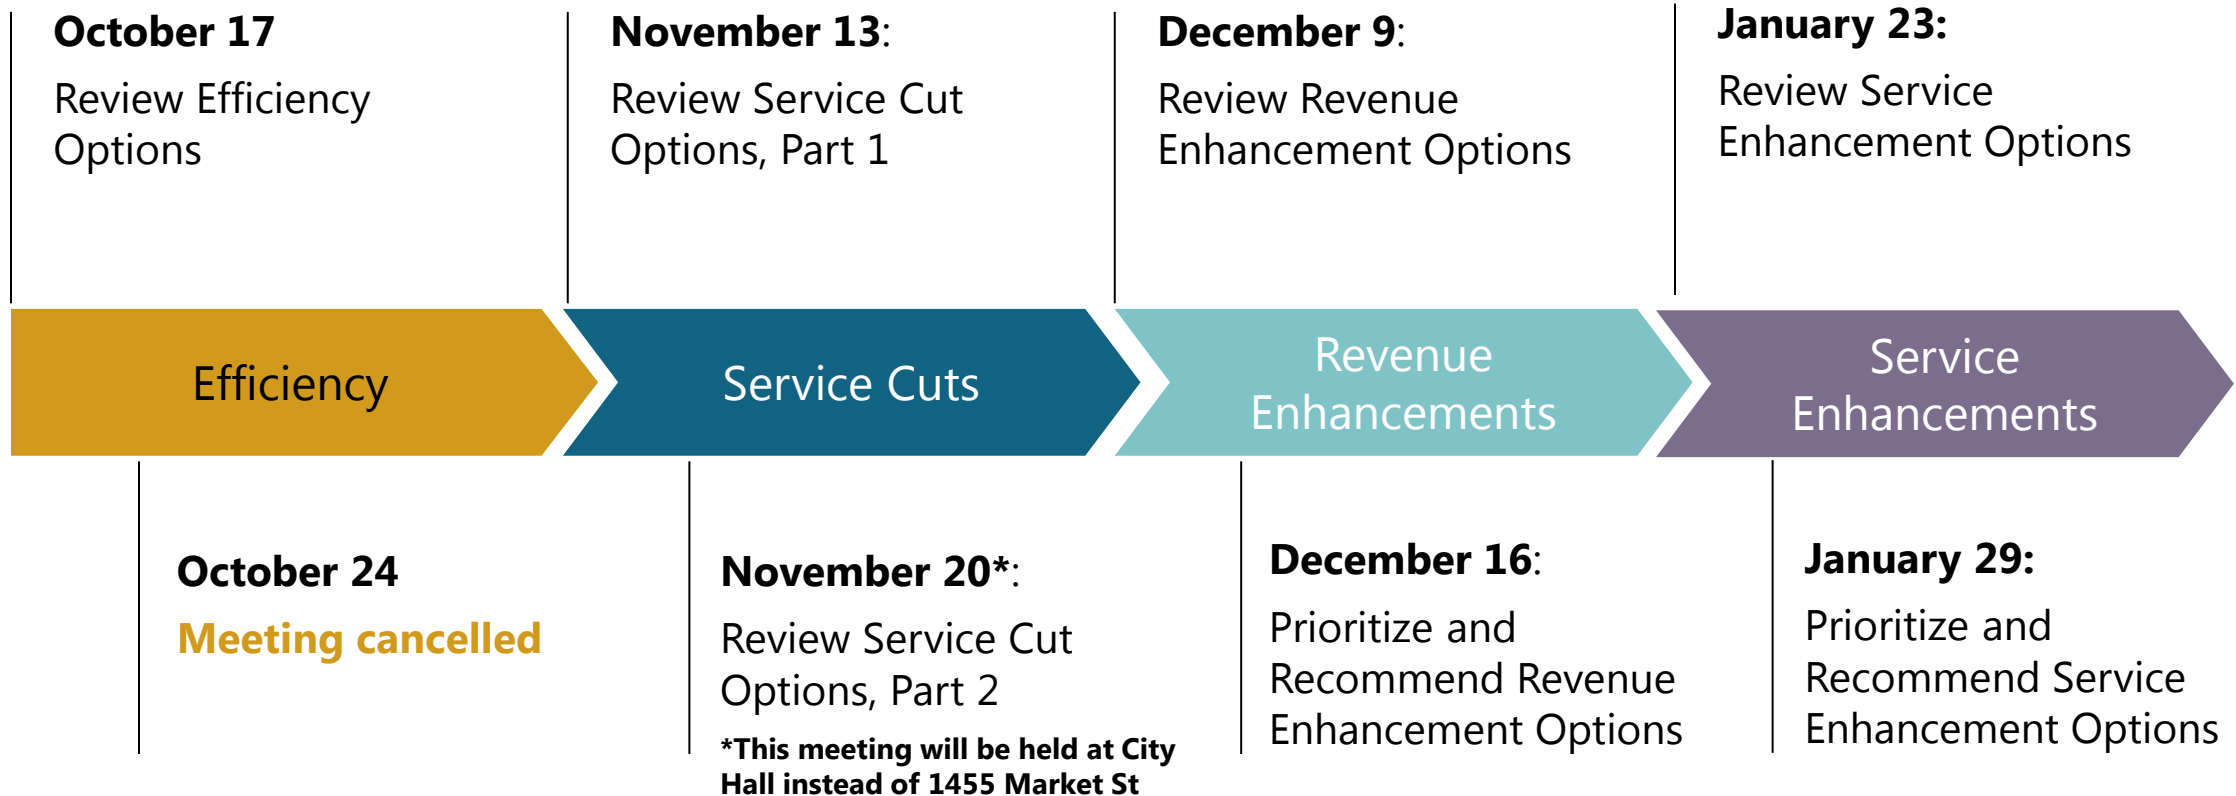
October 17
Review Efficiency Options

November 13:
Review Service Cut Options, Part 1

December 9:
Review Revenue Enhancement Options

January 23:
Review Service Enhancement Options

Efficiency

Service Cuts

Revenue Enhancements

Service Enhancements

October 24
Meeting cancelled

November 20*:
Review Service Cut Options, Part 2
*This meeting will be held at City Hall instead of 1455 Market St

December 16:
Prioritize and Recommend Revenue Enhancement Options

January 29:
Prioritize and Recommend Service Enhancement Options